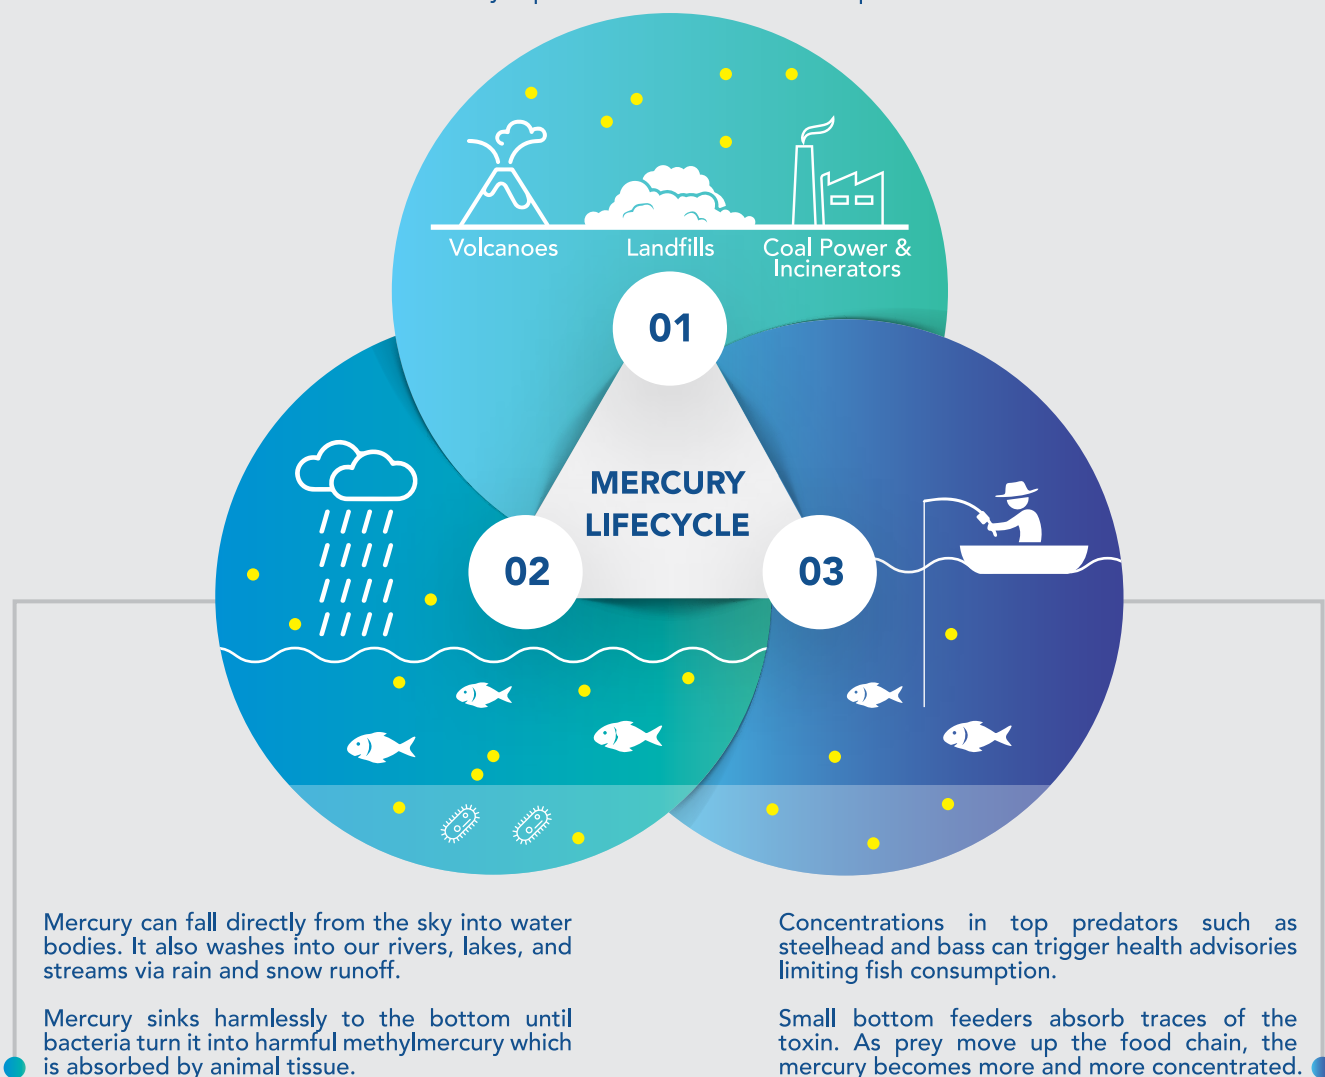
Volcanoes

Landfills

Coal Power & Incinerators

01

MERCURY LIFECYCLE

02

03

Mercury can fall directly from the sky into water bodies. It also washes into our rivers, lakes, and streams via rain and snow runoff.

Mercury sinks harmlessly to the bottom until bacteria turn it into harmful methylmercury which is absorbed by animal tissue.

Concentrations in top predators such as steelhead and bass can trigger health advisories limiting fish consumption.

Small bottom feeders absorb traces of the toxin. As prey move up the food chain, the mercury becomes more and more concentrated.